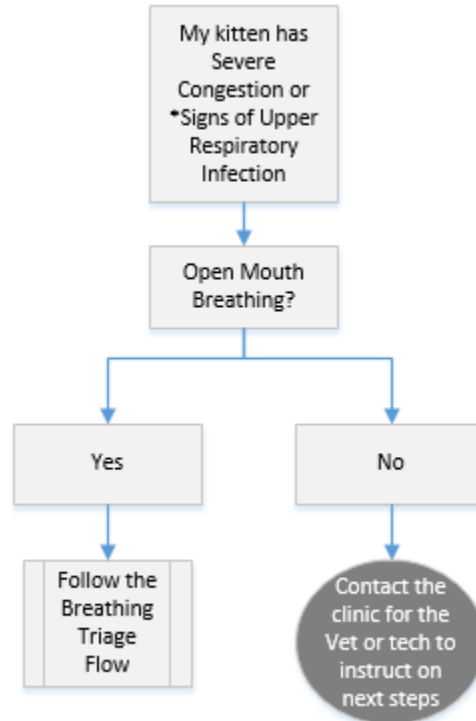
My kitten has Severe Congestion or *Signs of Upper Respiratory Infection

Open Mouth Breathing?

Yes

No

Follow the Breathing Triage Flow

Contact the clinic for the Vet or tech to instruct on next steps